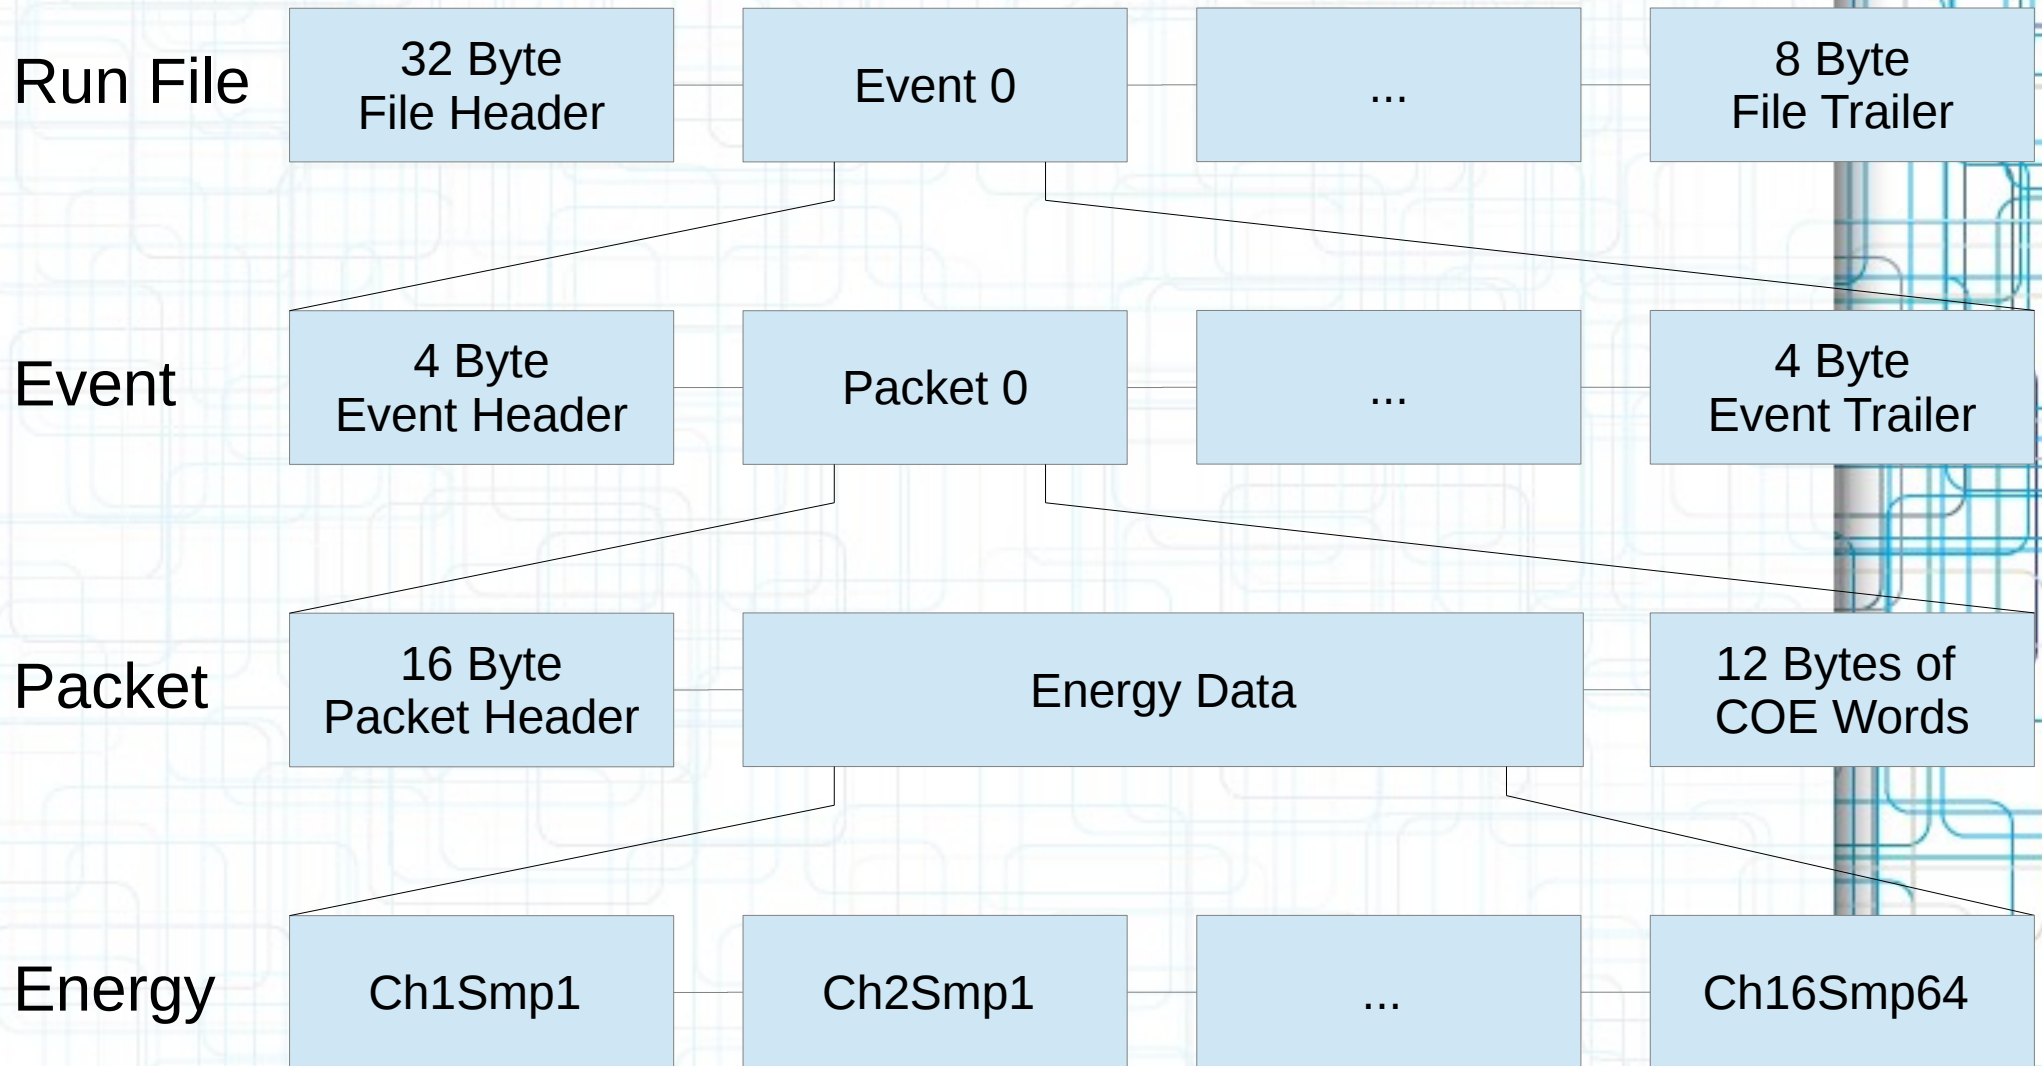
Run File
32 Byte
File Header
Event 0
...
8 Byte
File Trailer

Event
4 Byte
Event Header
Packet 0
...
4 Byte
Event Trailer

Packet
16 Byte
Packet Header
Energy Data
12 Bytes of
COE Words

Energy
Ch1Smp1
Ch2Smp1
...
Ch16Smp64